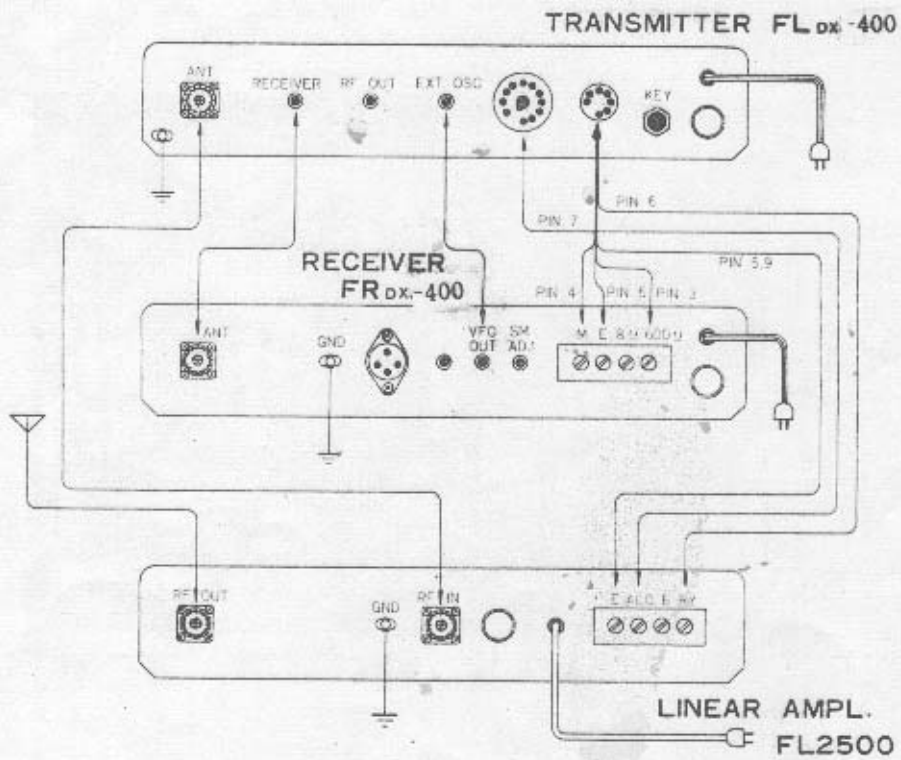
TRANSMITTER FL DX-400

ANT
RECEIVER
RF OUT
EXT. OSC
KEY

PIN 6
PIN 7
PIN 3.9

RECEIVER
FR DX.-400

PIN 4
PIN 5
PIN 2

ANT
GND
VFO OUT
SM ADJ
M E 8Ω 600Ω

RF OUT
GND
RF IN
E ALC E RY

LINEAR AMPL.
FL2500